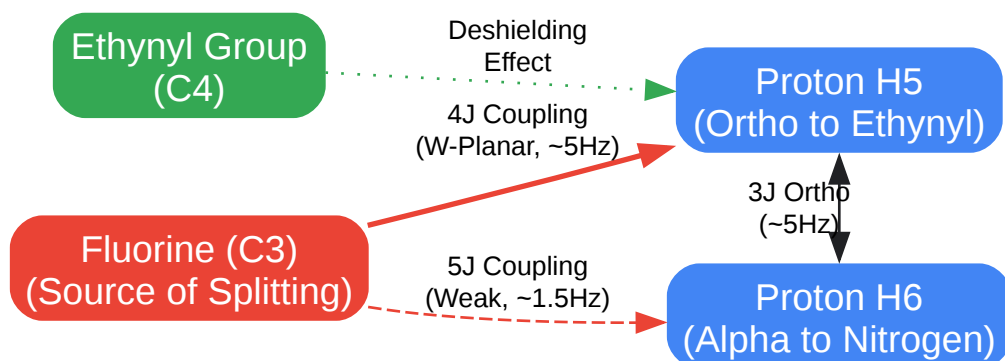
Ethynyl Group (C4)

Deshielding Effect

Proton H5 (Ortho to Ethynyl)

4J Coupling (W-Planar, ~5Hz)

3J Ortho (~5Hz)

Fluorine (C3) (Source of Splitting)

5J Coupling (Weak, ~1.5Hz)

Proton H6 (Alpha to Nitrogen)